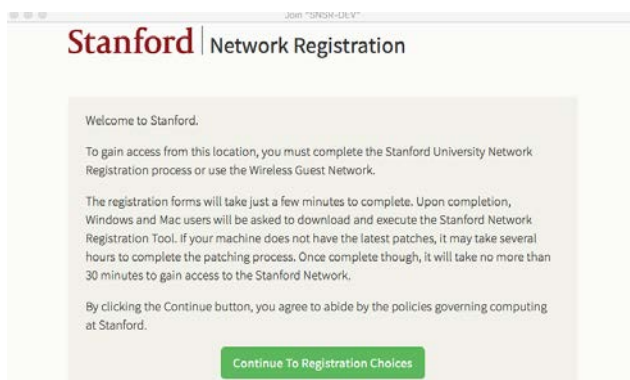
Join "SNSR-DEV"

Stanford | Network Registration

Welcome to Stanford.

To gain access from this location, you must complete the Stanford University Network Registration process or use the Wireless Guest Network.

The registration forms will take just a few minutes to complete. Upon completion, Windows and Mac users will be asked to download and execute the Stanford Network Registration Tool. If your machine does not have the latest patches, it may take several hours to complete the patching process. Once complete though, it will take no more than 30 minutes to gain access to the Stanford Network.

By clicking the Continue button, you agree to abide by the policies governing computing at Stanford.

Continue To Registration Choices